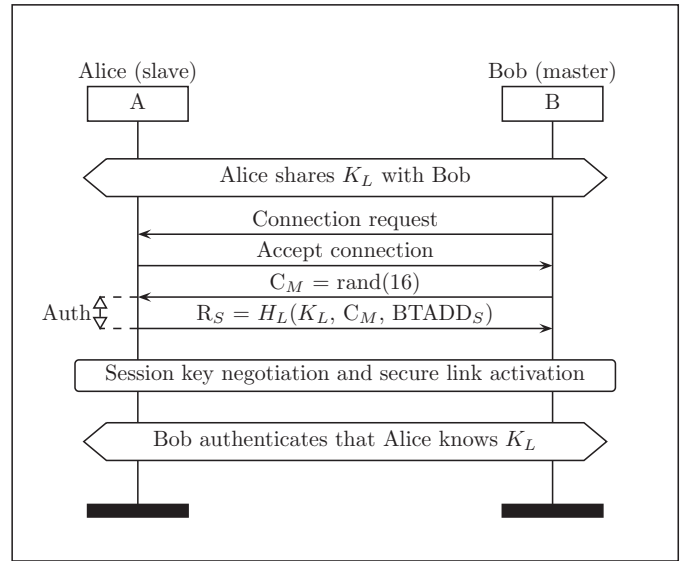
Alice (slave)

A

Bob (master)

B

Alice shares $K_L$ with Bob

Connection request

Accept connection

$C_M = \text{rand}(16)$

Auth

$R_S = H_L(K_L, C_M, \text{BTADD}_S)$

Session key negotiation and secure link activation

Bob authenticates that Alice knows $K_L$